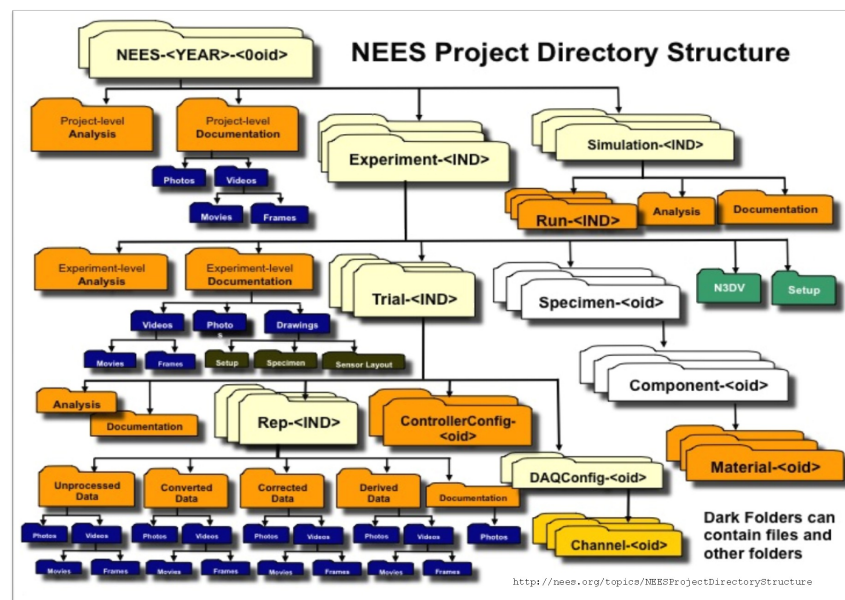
NEES-<YEAR>-<0oid>

NEES Project Directory Structure

Project-level Analysis

Project-level Documentation

Photos

Videos

Movies

Frames

Experiment-<IND>

Simulation-<IND>

Run-<IND>

Analysis

Documentation

Experiment-level Analysis

Experiment-level Documentation

Trial-<IND>

Specimen-<oid>

N3DV

Setup

Videos

Photo

Drawings

Movies

Frames

Setup

Specimen

Sensor Layout

Component-<oid>

Analysis

Documentation

Rep-<IND>

ControllerConfig-<oid>

Material-<oid>

Unprocessed Data

Converted Data

Corrected Data

Derived Data

Documentation

DAQConfig-<oid>

Photos

Videos

Photos

Videos

Photos

Videos

Photos

Videos

Photos

Movies

Frames

Movies

Frames

Movies

Frames

Movies

Frames

Channel-<oid>

Dark Folders can contain files and other folders

http://nees.org/topics/NEESProjectDirectoryStructure